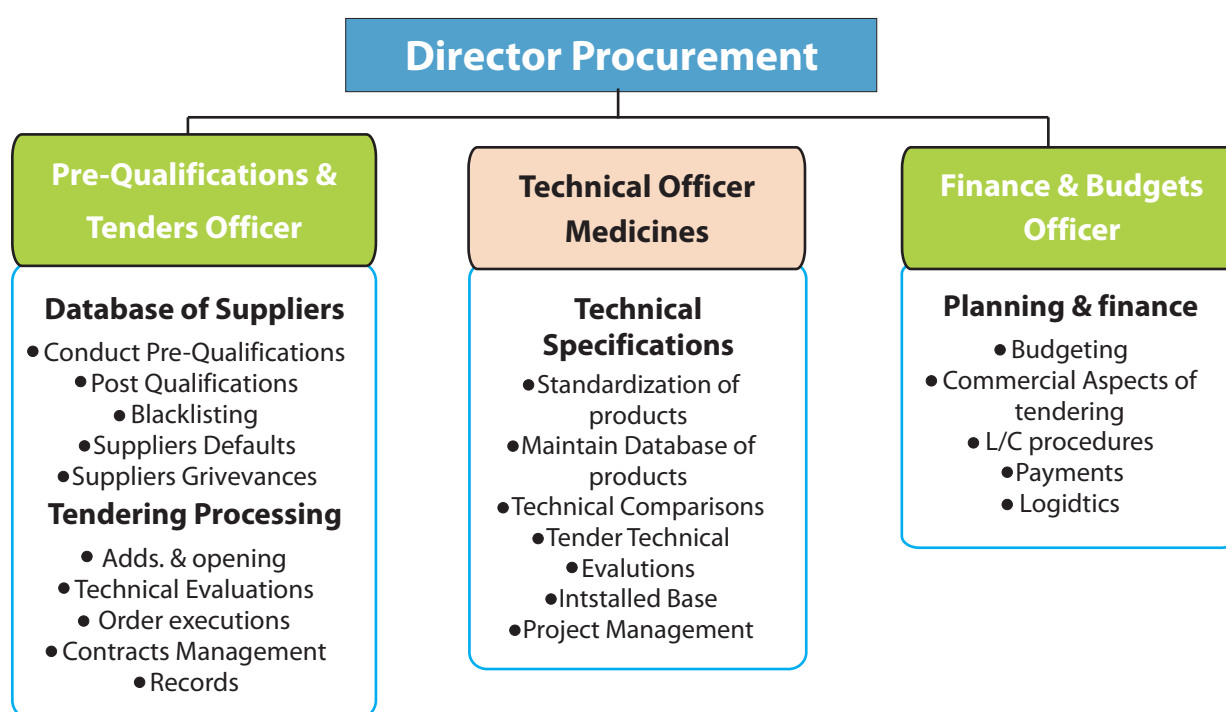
Director Procurement

Pre-Qualifications & Tenders Officer

Database of Suppliers
• Conduct Pre-Qualifications
• Post Qualifications
• Blacklisting
• Suppliers Defaults
• Suppliers Grivevances
Tendering Processing
• Adds. & opening
• Technical Evaluations
• Order executions
• Contracts Management
• Records

Technical Officer Medicines

Technical Specifications
• Standardization of products
• Maintain Database of products
• Technical Comparisons
• Tender Technical
• Evalutions
• Intstalled Base
• Project Management

Finance & Budgets Officer

Planning & finance
• Budgeting
• Commercial Aspects of tendering
• L/C procedures
• Payments
• Logidtics